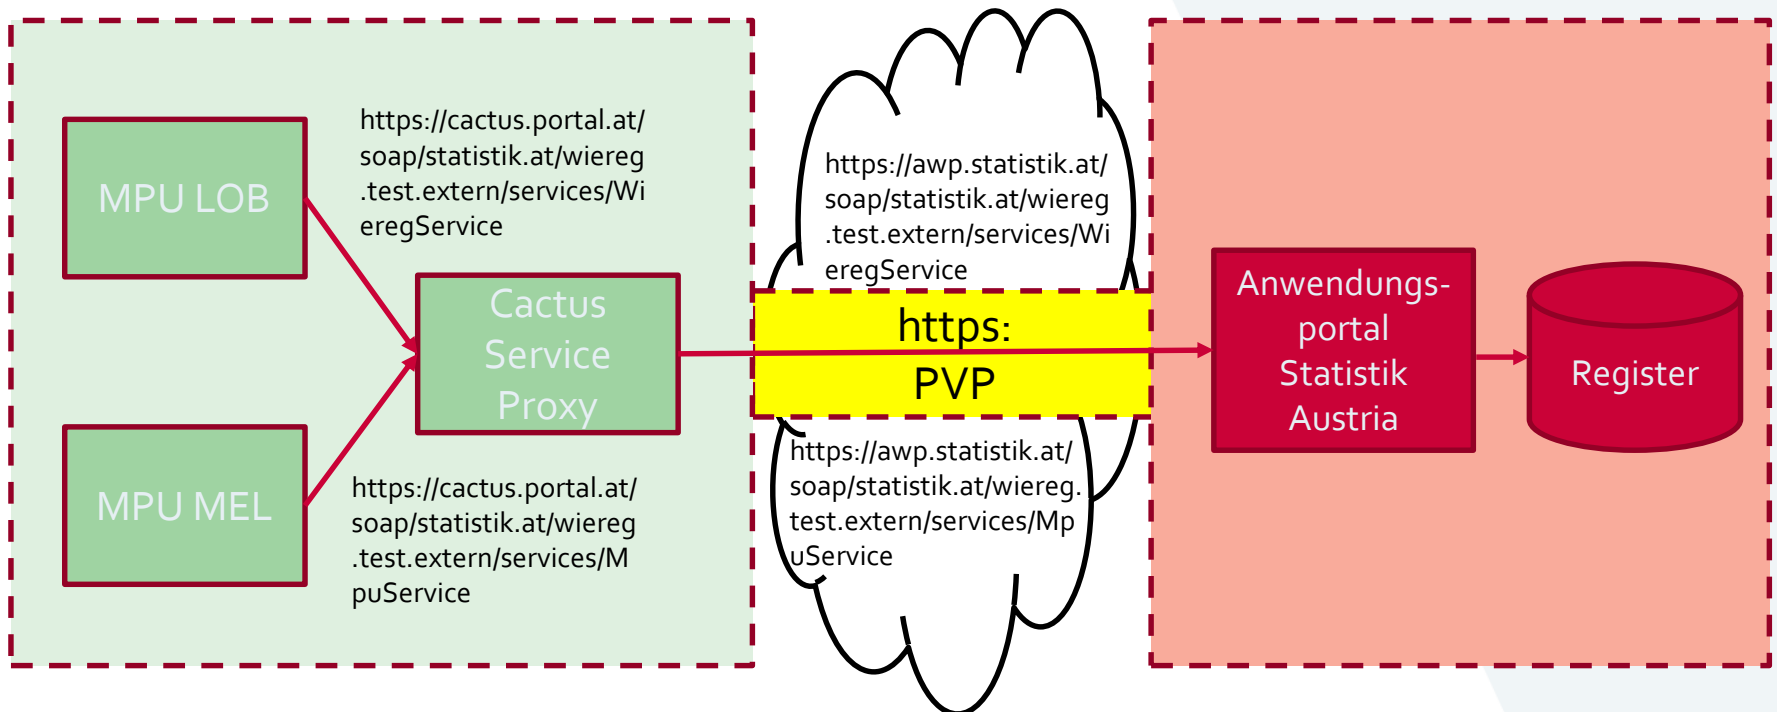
MPU LOB

https://cactus.portal.at/soap/statistik.at/wiereg.test.extern/services/WieregService

Cactus Service Proxy

MPU MEL

https://cactus.portal.at/soap/statistik.at/wiereg.test.extern/services/MpuService

https://awp.statistik.at/soap/statistik.at/wiereg.test.extern/services/WieregService

https:
PVP

https://awp.statistik.at/soap/statistik.at/wiereg.test.extern/services/MpuService

Anwendungs-portal Statistik Austria

Register